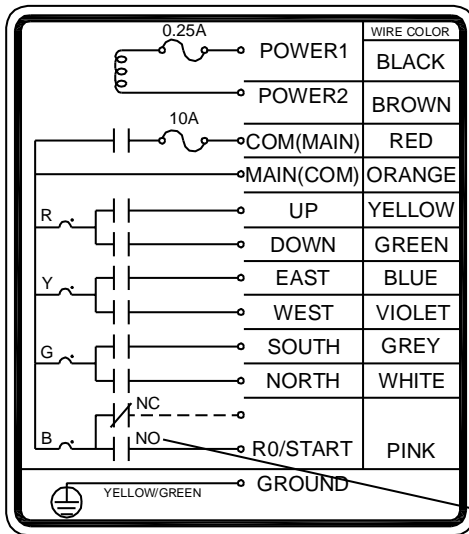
0.25A
POWER1
POWER2
10A
COM(MAIN)
MAIN(COM)
R
UP
DOWN
Y
EAST
WEST
G
SOUTH
NORTH
NC
B
NO
R0/START
YELLOW/GREEN
GROUND

| WIRE COLOR |
|---|
| BLACK |
| BROWN |
| RED |
| ORANGE |
| YELLOW |
| GREEN |
| BLUE |
| VIOLET |
| GREY |
| WHITE |
| PINK |